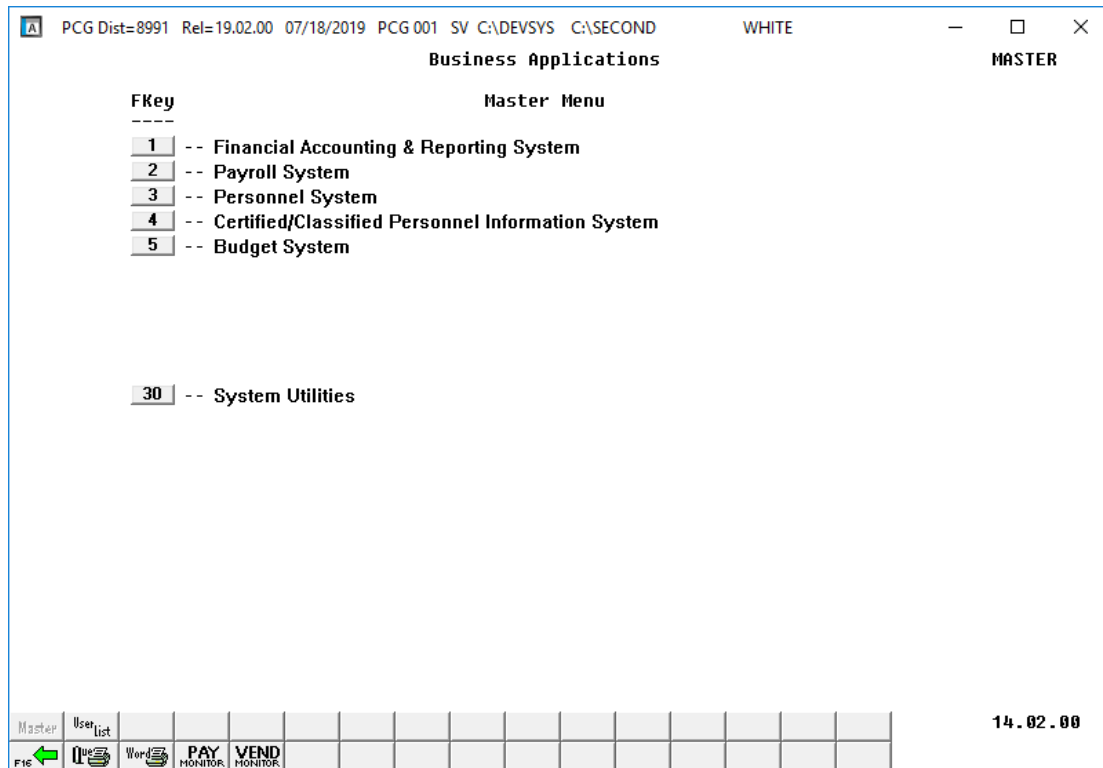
PCG Dist=8991 Rel=19.02.00 07/18/2019 PCG 001 SV C:\DEVSYS C:\SECOND WHITE

Business Applications MASTER

FKey Master Menu
----

1 -- Financial Accounting & Reporting System
2 -- Payroll System
3 -- Personnel System
4 -- Certified/Classified Personnel Information System
5 -- Budget System

30 -- System Utilities

Master User list

F16 Que Word PAY MONITOR VEND MONITOR

14.02.00